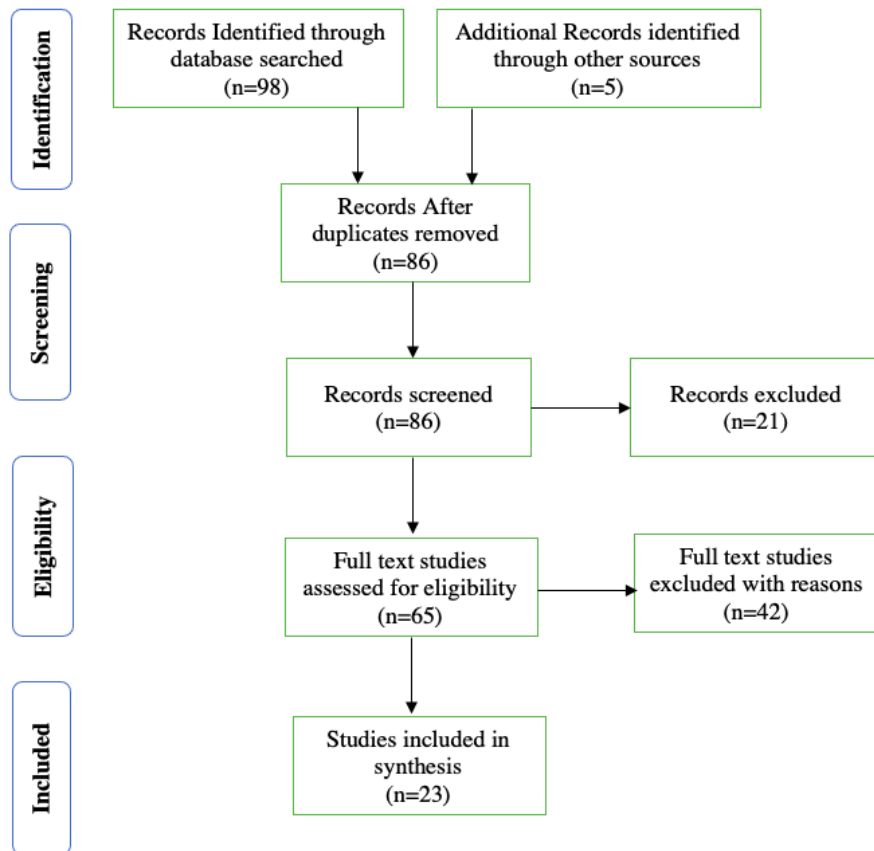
Identification

Records Identified through database searched (n=98)

Additional Records identified through other sources (n=5)

Screening

Records After duplicates removed (n=86)

Records screened (n=86)

Records excluded (n=21)

Eligibility

Full text studies assessed for eligibility (n=65)

Full text studies excluded with reasons (n=42)

Included

Studies included in synthesis (n=23)